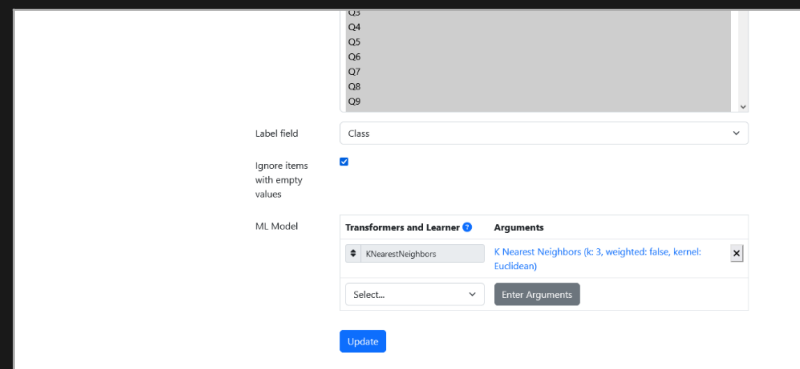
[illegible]
Q4
Q5
Q6
Q7
Q8
Q9

Label field
Class

Ignore items with empty values

ML Model

| Transformers and Learner ? | Arguments |
|---|---|
| KNearestNeighbors | K Nearest Neighbors (k: 3, weighted: false, kernel: Euclidean) ✕ |
| Select... | Enter Arguments |

Update